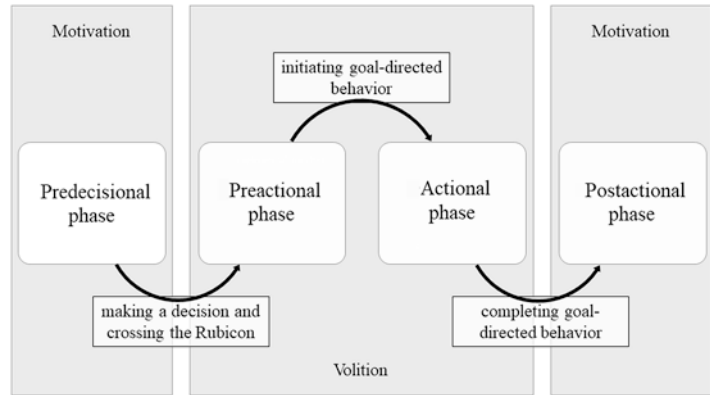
Motivation

initiating goal-directed behavior

Motivation

Predecisional phase

Preactional phase

Actional phase

Postactional phase

making a decision and crossing the Rubicon

completing goal-directed behavior

Volition